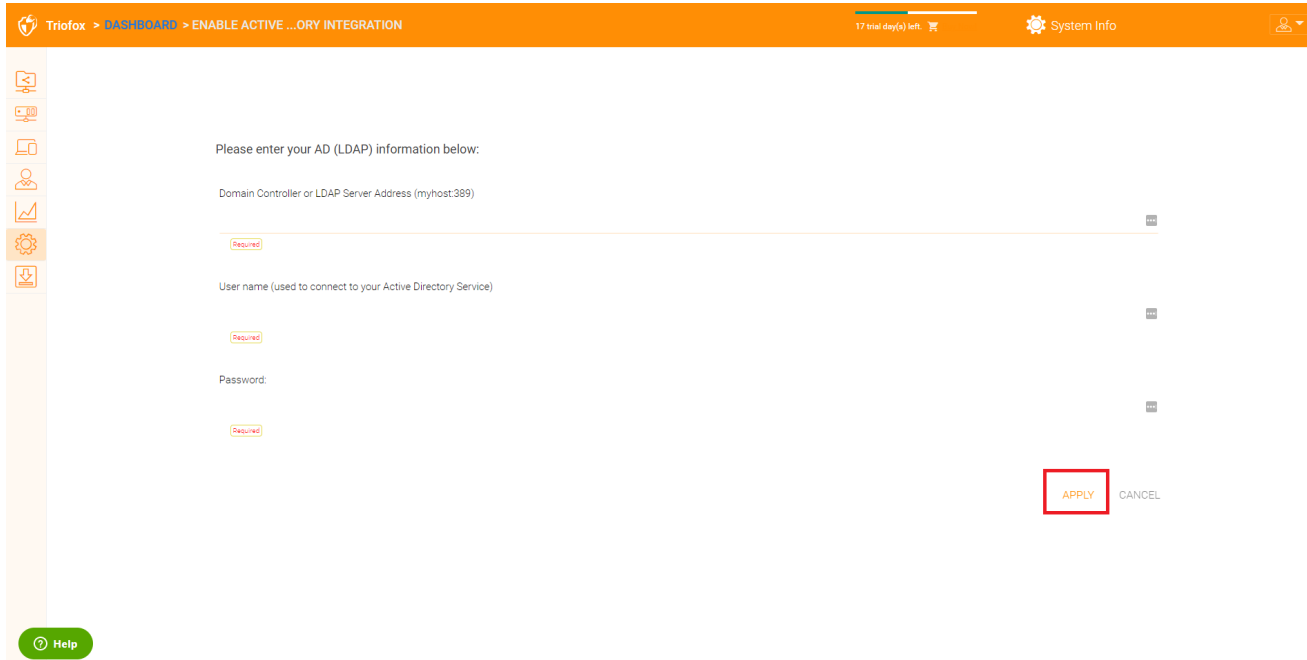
Triofox > DASHBOARD > ENABLE ACTIVE ...ORY INTEGRATION

17 trial day(s) left.

System Info

Please enter your AD (LDAP) information below:

Domain Controller or LDAP Server Address (myhost:389)

Required

User name (used to connect to your Active Directory Service)

Required

Password:

Required

APPLY CANCEL

Help